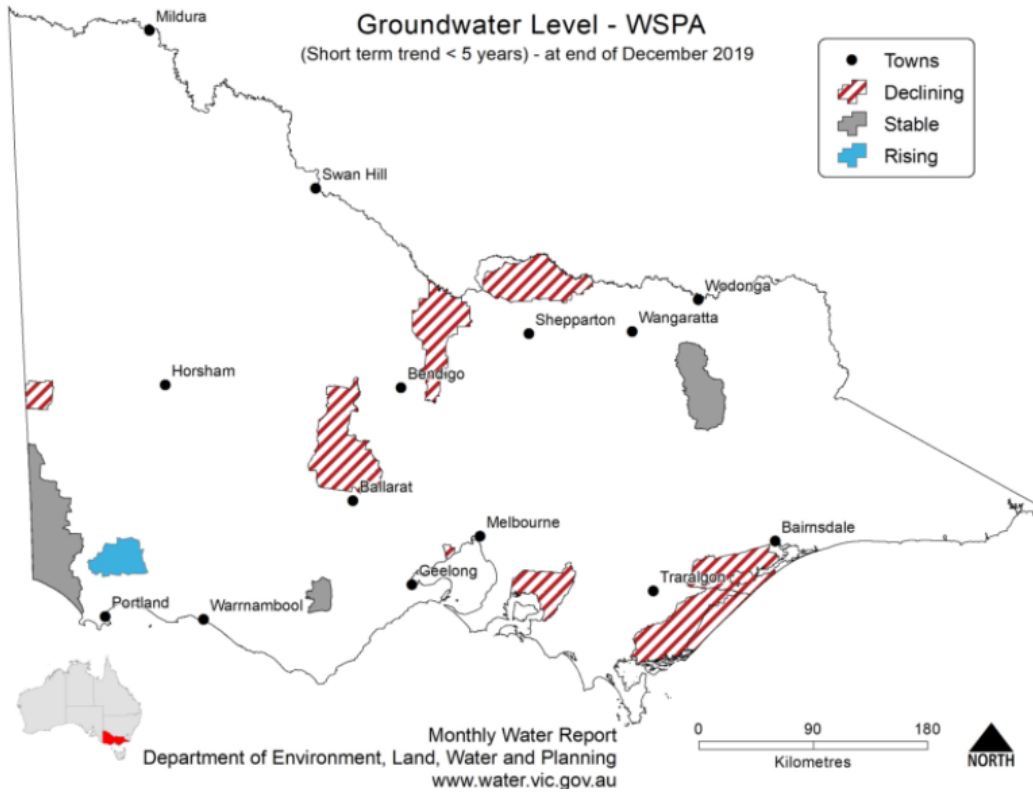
Groundwater Level - WSPA
(Short term trend < 5 years) - at end of December 2019

Towns
Declining
Stable
Rising

Mildura
Swan Hill
Wodonga
Shepparton
Wangaratta
Horsham
Bendigo
Ballarat
Melbourne
Bairnsdale
Geelong
Traralgon
Portland
Warrnambool

Monthly Water Report
Department of Environment, Land, Water and Planning
www.water.vic.gov.au

0
90
180
Kilometres

NORTH